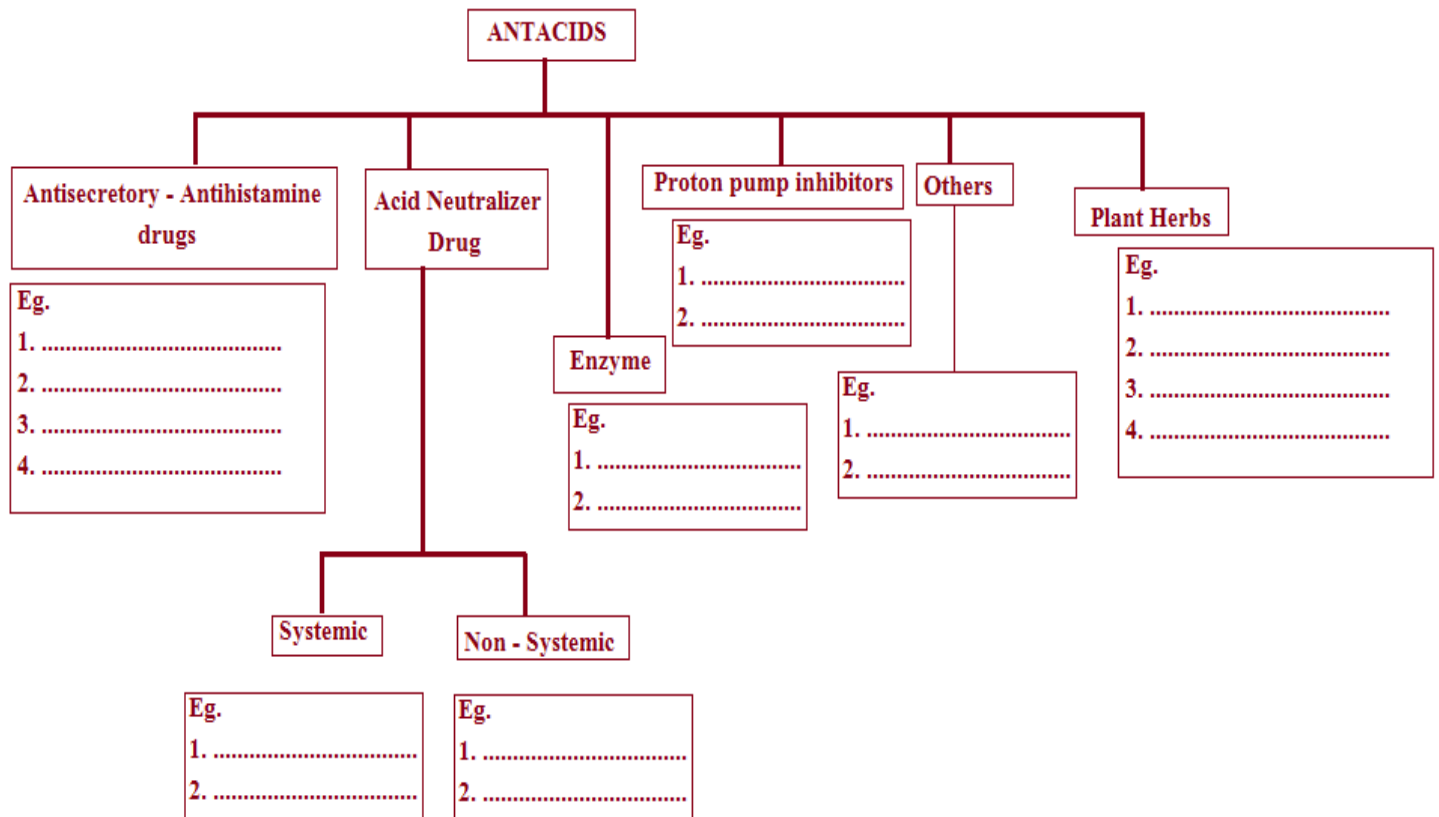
ANTACIDS

Antisecretory - Antihistamine drugs

Eg.
1. .......................................
2. .......................................
3. .......................................
4. .......................................

Acid Neutralizer Drug

Systemic

Eg.
1. .................................
2. .................................

Non - Systemic

Eg.
1. .................................
2. .................................

Enzyme

Eg.
1. .................................
2. .................................

Proton pump inhibitors

Eg.
1. .................................
2. .................................

Others

Eg.
1. .................................
2. .................................

Plant Herbs

Eg.
1. .......................................
2. .......................................
3. .......................................
4. .......................................